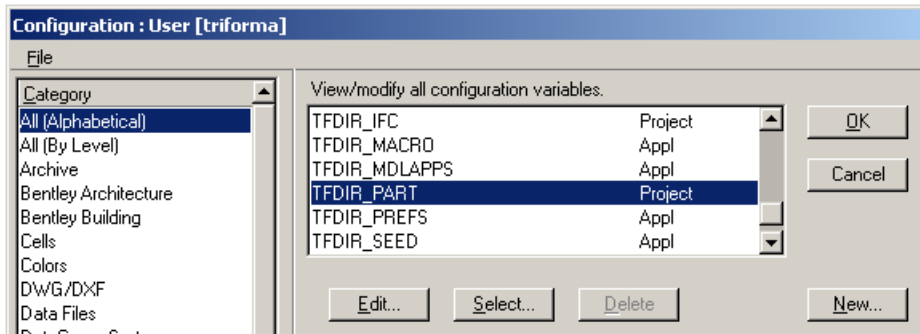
Configuration : User [triforma]

File

Category
All (Alphabetical)
All (By Level)
Archive
Bentley Architecture
Bentley Building
Cells
Colors
DWG/DXF
Data Files
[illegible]

View/modify all configuration variables.

| TFDIR_IFC | Project |
|---|---|
| TFDIR_MACRO | Appl |
| TFDIR_MDLAPPS | Appl |
| TFDIR_PART | Project |
| TFDIR_PREFS | Appl |
| TFDIR_SEED | Appl |

OK
Cancel

Edit...
Select...
Delete
New...